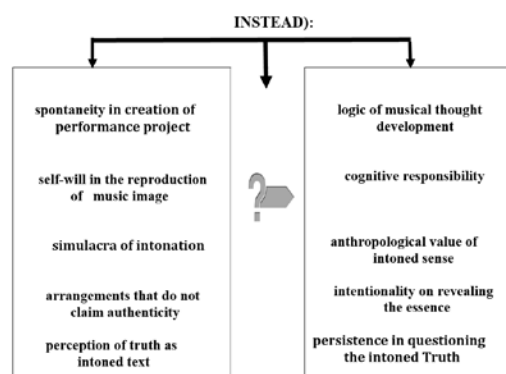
INSTEAD):

spontaneity in creation of performance project

self-will in the reproduction of music image

simulacra of intonation

arrangements that do not claim authenticity

perception of truth as intoned text

?

logic of musical thought development

cognitive responsibility

anthropological value of intoned sense

intentionality on revealing the essence

persistence in questioning the intoned Truth